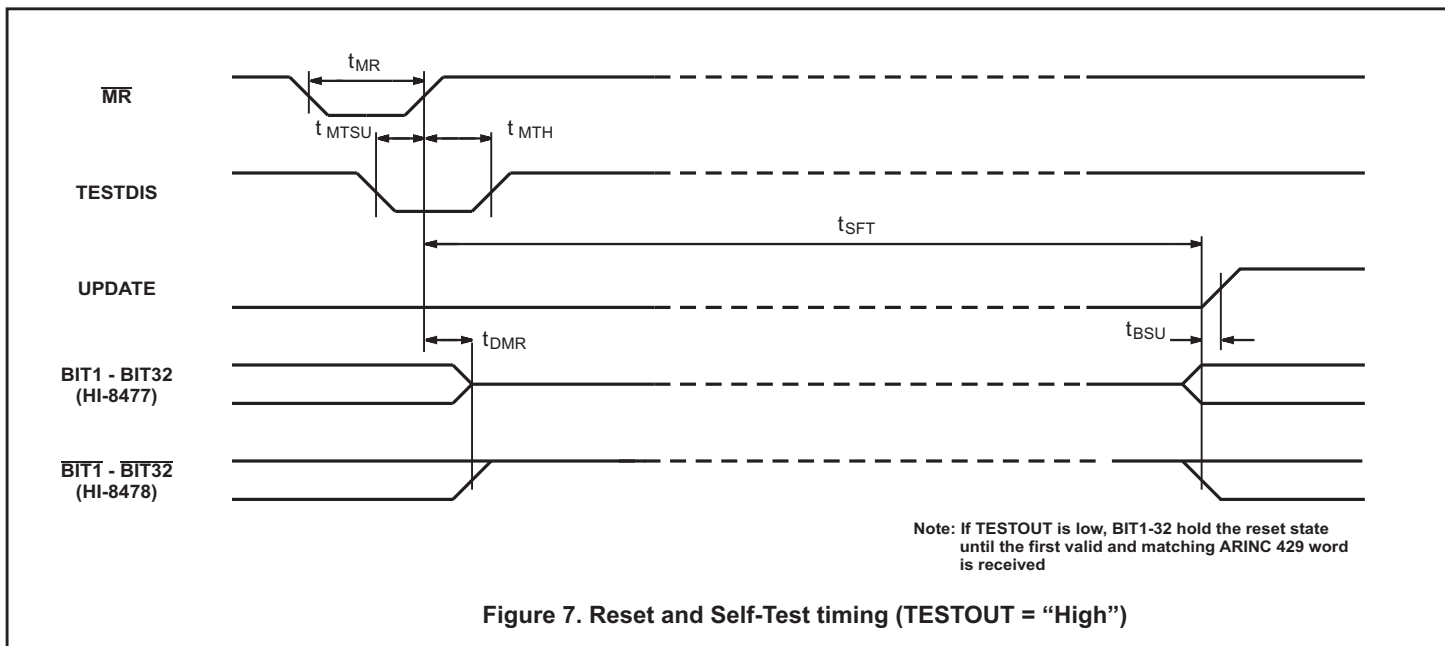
$t_{MR}$

$\overline{MR}$

$t_{MTSU}$

$t_{MTH}$

TESTDIS

$t_{SFT}$

UPDATE

$t_{DMR}$

$t_{BSU}$

BIT1 - BIT32 (HI-8477)

$\overline{BIT1}$ - $\overline{BIT32}$ (HI-8478)

Note: If TESTOUT is low, BIT1-32 hold the reset state until the first valid and matching ARINC 429 word is received

Figure 7. Reset and Self-Test timing (TESTOUT = “High”)